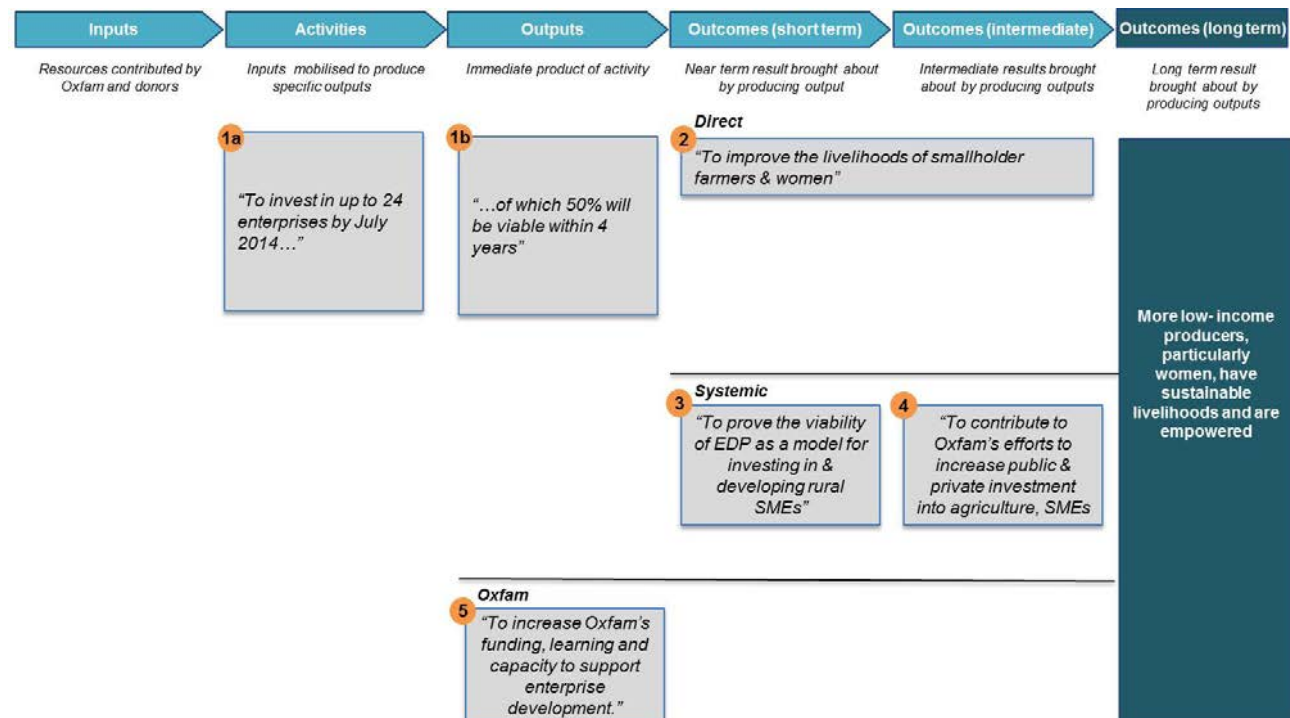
Inputs

Resources contributed by Oxfam and donors

Activities

Inputs mobilised to produce specific outputs

Outputs

Immediate product of activity

Outcomes (short term)

Near term result brought about by producing output

Outcomes (intermediate)

Intermediate results brought about by producing outputs

Outcomes (long term)

Long term result brought about by producing outputs

1a

"To invest in up to 24 enterprises by July 2014…"

1b

"…of which 50% will be viable within 4 years"

Direct

2

"To improve the livelihoods of smallholder farmers & women"

More low- income producers, particularly women, have sustainable livelihoods and are empowered

Systemic

3

"To prove the viability of EDP as a model for investing in & developing rural SMEs"

4

"To contribute to Oxfam's efforts to increase public & private investment into agriculture, SMEs

Oxfam

5

"To increase Oxfam's funding, learning and capacity to support enterprise development."